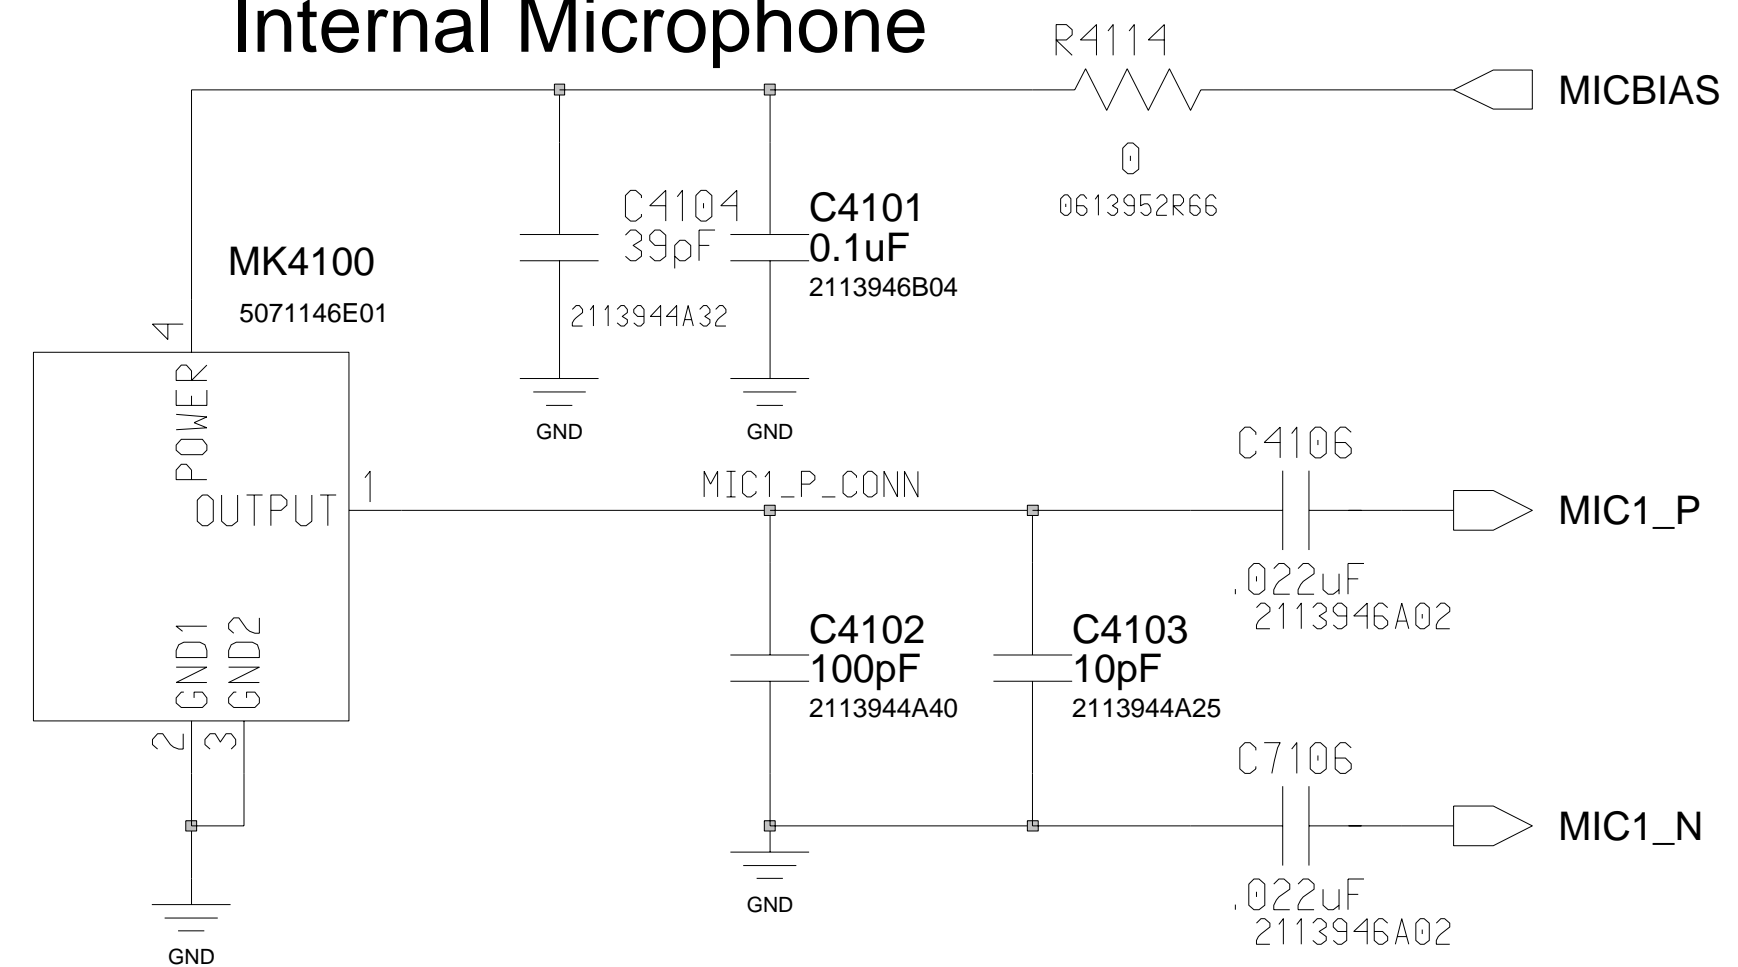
Internal Microphone

R4114

0

0613952R66

MICBIAS

C4104
39pF
2113944A32

C4101
0.1uF
2113946B04

MK4100
5071146E01

4
POWER
OUTPUT
1
GND1
GND2
2
3

GND

GND

MIC1_P_CONN

C4106

.022uF
2113946A02

MIC1_P

C4102
100pF
2113944A40

C4103
10pF
2113944A25

C7106

.022uF
2113946A02

MIC1_N

GND

GND